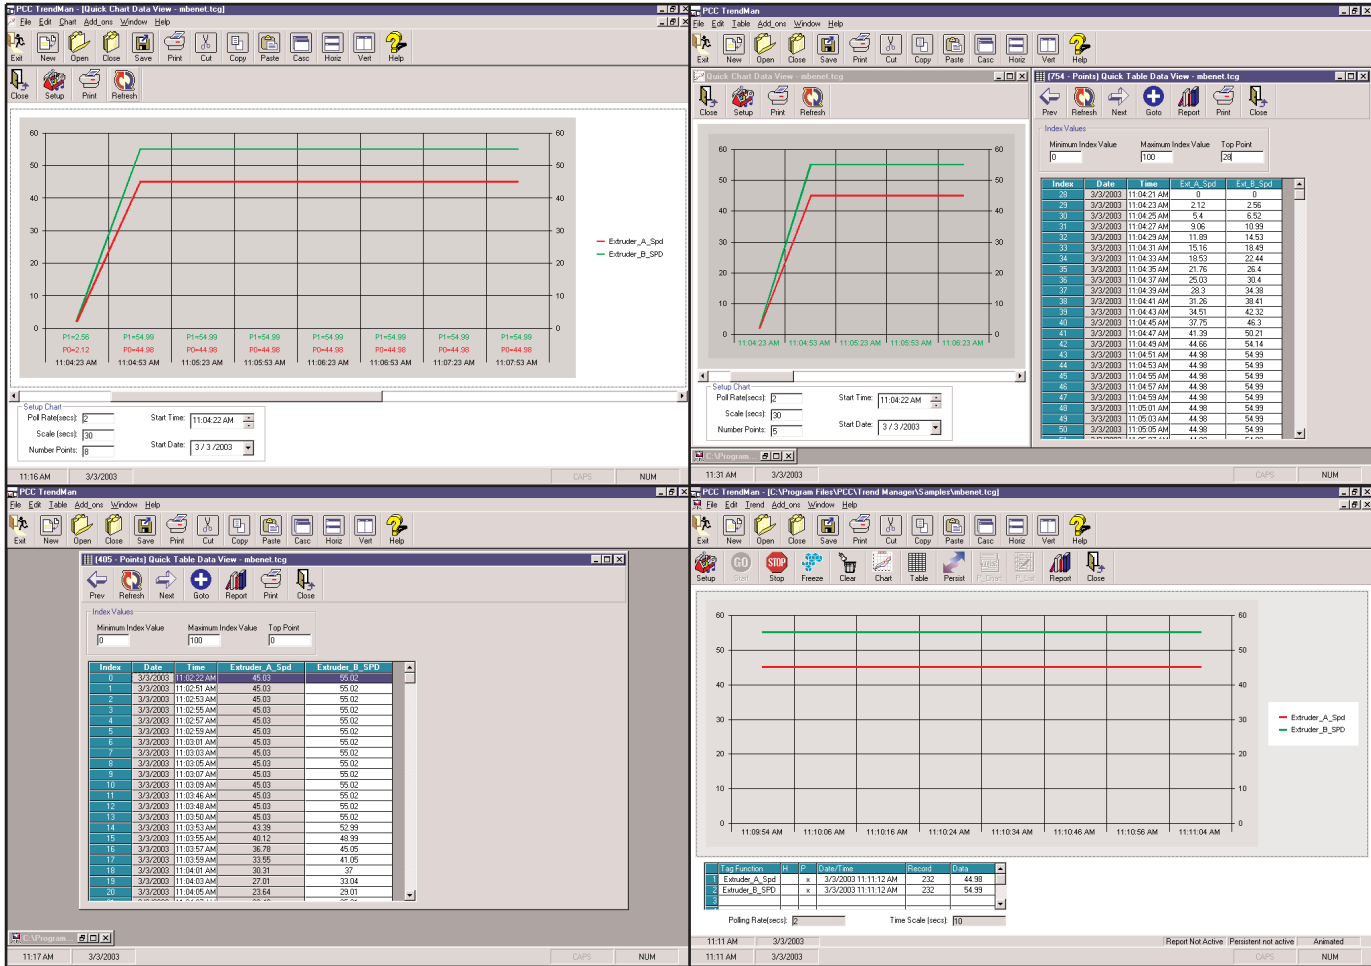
PCC TrendMan - [Quick Chart Data View - mbenet.tcg]
File Edit Chart Add_ons Window Help
Exit New Open Close Save Print Cut Copy Paste Casc Horiz Vert Help
Close Setup Print Refresh

60 50 40 30 20 10 0
P1=2.56 P0=2.12 11:04:23 AM
P1=54.99 P0=44.98 11:04:53 AM
P1=54.99 P0=44.98 11:05:23 AM
P1=54.99 P0=44.98 11:05:53 AM
P1=54.99 P0=44.98 11:06:23 AM
P1=54.99 P0=44.98 11:06:53 AM
P1=54.99 P0=44.98 11:07:23 AM
P1=54.99 P0=44.98 11:07:53 AM
Extruder_A_Spd
Extruder_B_SPD

Setup Chart
Poll Rate(secs): 2
Scale (secs): 30
Number Points: 8
Start Time: 11:04:22 AM
Start Date: 3 / 3 /2003

11:16 AM 3/3/2003 CAPS NUM

PCC TrendMan
File Edit Table Add_ons Window Help
Exit New Open Close Save Print Cut Copy Paste Casc Horiz Vert Help

Quick Chart Data View - mbenet.tcg
Close Setup Print Refresh
60 50 40 30 20 10 0
11:04:23 AM 11:04:53 AM 11:05:23 AM 11:05:53 AM 11:06:23 AM
Setup Chart
Poll Rate(secs): 2
Scale (secs): 30
Number Points: 5
Start Time: 11:04:22 AM
Start Date: 3 / 3 /2003

[754 - Points] Quick Table Data View - mbenet.tcg
Prev Refresh Next Goto Report Print Close
Index Values
Minimum Index Value 0
Maximum Index Value 100
Top Point 28

| Index | Date | Time | Ext_A_Spd | Ext_B_Spd |
|---|---|---|---|---|
| 28 | 3/3/2003 | 11:04:21 AM | 0 | 0 |
| 29 | 3/3/2003 | 11:04:23 AM | 2.12 | 2.56 |
| 30 | 3/3/2003 | 11:04:25 AM | 5.4 | 6.52 |
| 31 | 3/3/2003 | 11:04:27 AM | 9.06 | 10.99 |
| 32 | 3/3/2003 | 11:04:29 AM | 11.89 | 14.53 |
| 33 | 3/3/2003 | 11:04:31 AM | 15.16 | 18.49 |
| 34 | 3/3/2003 | 11:04:33 AM | 18.53 | 22.44 |
| 35 | 3/3/2003 | 11:04:35 AM | 21.76 | 26.4 |
| 36 | 3/3/2003 | 11:04:37 AM | 25.03 | 30.4 |
| 37 | 3/3/2003 | 11:04:39 AM | 28.3 | 34.38 |
| 38 | 3/3/2003 | 11:04:41 AM | 31.26 | 38.41 |
| 39 | 3/3/2003 | 11:04:43 AM | 34.51 | 42.32 |
| 40 | 3/3/2003 | 11:04:45 AM | 37.75 | 46.3 |
| 41 | 3/3/2003 | 11:04:47 AM | 41.39 | 50.21 |
| 42 | 3/3/2003 | 11:04:49 AM | 44.66 | 54.14 |
| 43 | 3/3/2003 | 11:04:51 AM | 44.98 | 54.99 |
| 44 | 3/3/2003 | 11:04:53 AM | 44.98 | 54.99 |
| 45 | 3/3/2003 | 11:04:55 AM | 44.98 | 54.99 |
| 46 | 3/3/2003 | 11:04:57 AM | 44.98 | 54.99 |
| 47 | 3/3/2003 | 11:04:59 AM | 44.98 | 54.99 |
| 48 | 3/3/2003 | 11:05:01 AM | 44.98 | 54.99 |
| 49 | 3/3/2003 | 11:05:03 AM | 44.98 | 54.99 |
| 50 | 3/3/2003 | 11:05:05 AM | 44.98 | 54.99 |

C:\Program...
11:31 AM 3/3/2003 CAPS NUM

PCC TrendMan
File Edit Table Add_ons Window Help
Exit New Open Close Save Print Cut Copy Paste Casc Horiz Vert Help
[405 - Points] Quick Table Data View - mbenet.tcg
Prev Refresh Next Goto Report Print Close
Index Values
Minimum Index Value 0
Maximum Index Value 100
Top Point 0

| Index | Date | Time | Extruder_A_Spd | Extruder_B_SPD |
|---|---|---|---|---|
| 0 | 3/3/2003 | 11:02:22 AM | 45.03 | 55.02 |
| 1 | 3/3/2003 | 11:02:51 AM | 45.03 | 55.02 |
| 2 | 3/3/2003 | 11:02:53 AM | 45.03 | 55.02 |
| 3 | 3/3/2003 | 11:02:55 AM | 45.03 | 55.02 |
| 4 | 3/3/2003 | 11:02:57 AM | 45.03 | 55.02 |
| 5 | 3/3/2003 | 11:02:59 AM | 45.03 | 55.02 |
| 6 | 3/3/2003 | 11:03:01 AM | 45.03 | 55.02 |
| 7 | 3/3/2003 | 11:03:03 AM | 45.03 | 55.02 |
| 8 | 3/3/2003 | 11:03:05 AM | 45.03 | 55.02 |
| 9 | 3/3/2003 | 11:03:07 AM | 45.03 | 55.02 |
| 10 | 3/3/2003 | 11:03:09 AM | 45.03 | 55.02 |
| 11 | 3/3/2003 | 11:03:46 AM | 45.03 | 55.02 |
| 12 | 3/3/2003 | 11:03:48 AM | 45.03 | 55.02 |
| 13 | 3/3/2003 | 11:03:50 AM | 45.03 | 55.02 |
| 14 | 3/3/2003 | 11:03:53 AM | 43.39 | 52.99 |
| 15 | 3/3/2003 | 11:03:55 AM | 40.12 | 48.99 |
| 16 | 3/3/2003 | 11:03:57 AM | 36.78 | 45.05 |
| 17 | 3/3/2003 | 11:03:59 AM | 33.55 | 41.05 |
| 18 | 3/3/2003 | 11:04:01 AM | 30.31 | 37 |
| 19 | 3/3/2003 | 11:04:03 AM | 27.01 | 33.04 |
| 20 | 3/3/2003 | 11:04:05 AM | 23.64 | 29.01 |

C:\Program...
11:17 AM 3/3/2003 CAPS NUM

PCC TrendMan - [C:\Program Files\PCC\Trend Manager\Samples\mbenet.tcg]
File Edit Trend Add_ons Window Help
Exit New Open Close Save Print Cut Copy Paste Casc Horiz Vert Help
Setup Start Stop Freeze Clear Chart Table Persist P_Enable P_Dis Report Close
60 50 40 30 20 10 0
11:09:54 AM 11:10:06 AM 11:10:16 AM 11:10:24 AM 11:10:34 AM 11:10:46 AM 11:10:56 AM 11:11:04 AM
Extruder_A_Spd
Extruder_B_SPD

| | Tag Function | H | P | Date/Time | Record | Data |
|---|---|---|---|---|---|---|
| 1 | Extruder_A_Spd | | x | 3/3/2003 11:11:12 AM | 232 | 44.98 |
| 2 | Extruder_B_SPD | | x | 3/3/2003 11:11:12 AM | 232 | 54.99 |
| 3 | | | | | | |

Polling Rate(secs): 2
Time Scale (secs): 10
11:11 AM 3/3/2003 Report Not Active Persistent not active Animated
11:11 AM 3/3/2003 CAPS NUM